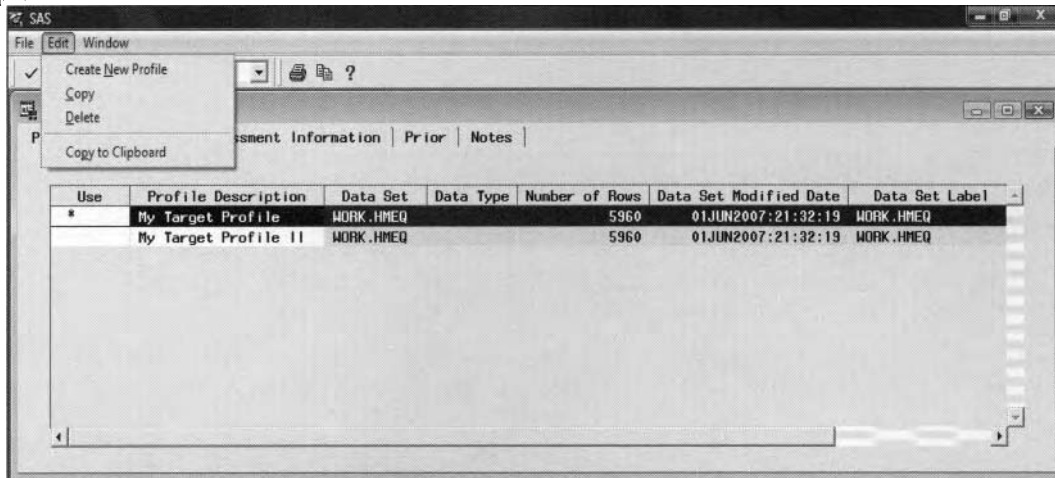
SAS

File Edit Window

Create New Profile
Copy
Delete
Copy to Clipboard

P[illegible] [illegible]ssment Information | Prior | Notes

| Use | Profile Description | Data Set | Data Type | Number of Rows | Data Set Modified Date | Data Set Label |
|---|---|---|---|---|---|---|
| * | My Target Profile | WORK.HMEQ | | 5960 | 01JUN2007:21:32:19 | WORK.HMEQ |
| | My Target Profile II | WORK.HMEQ | | 5960 | 01JUN2007:21:32:19 | WORK.HMEQ |